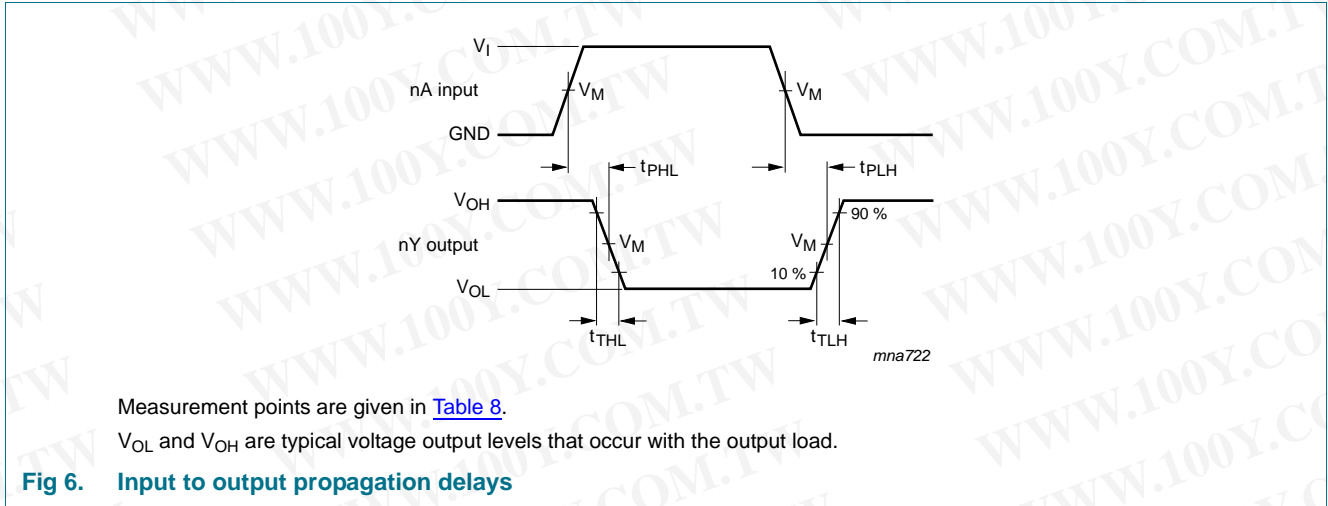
$V_I$
nA input
$V_M$
$V_M$
GND
$t_{PHL}$
$t_{PLH}$
$V_{OH}$
90 %
nY output
$V_M$
$V_M$
10 %
$V_{OL}$
$t_{THL}$
$t_{TLH}$
mna722

WWW.100Y.COM.TW

Measurement points are given in Table 8.

$V_{OL}$ and $V_{OH}$ are typical voltage output levels that occur with the output load.

Fig 6. Input to output propagation delays